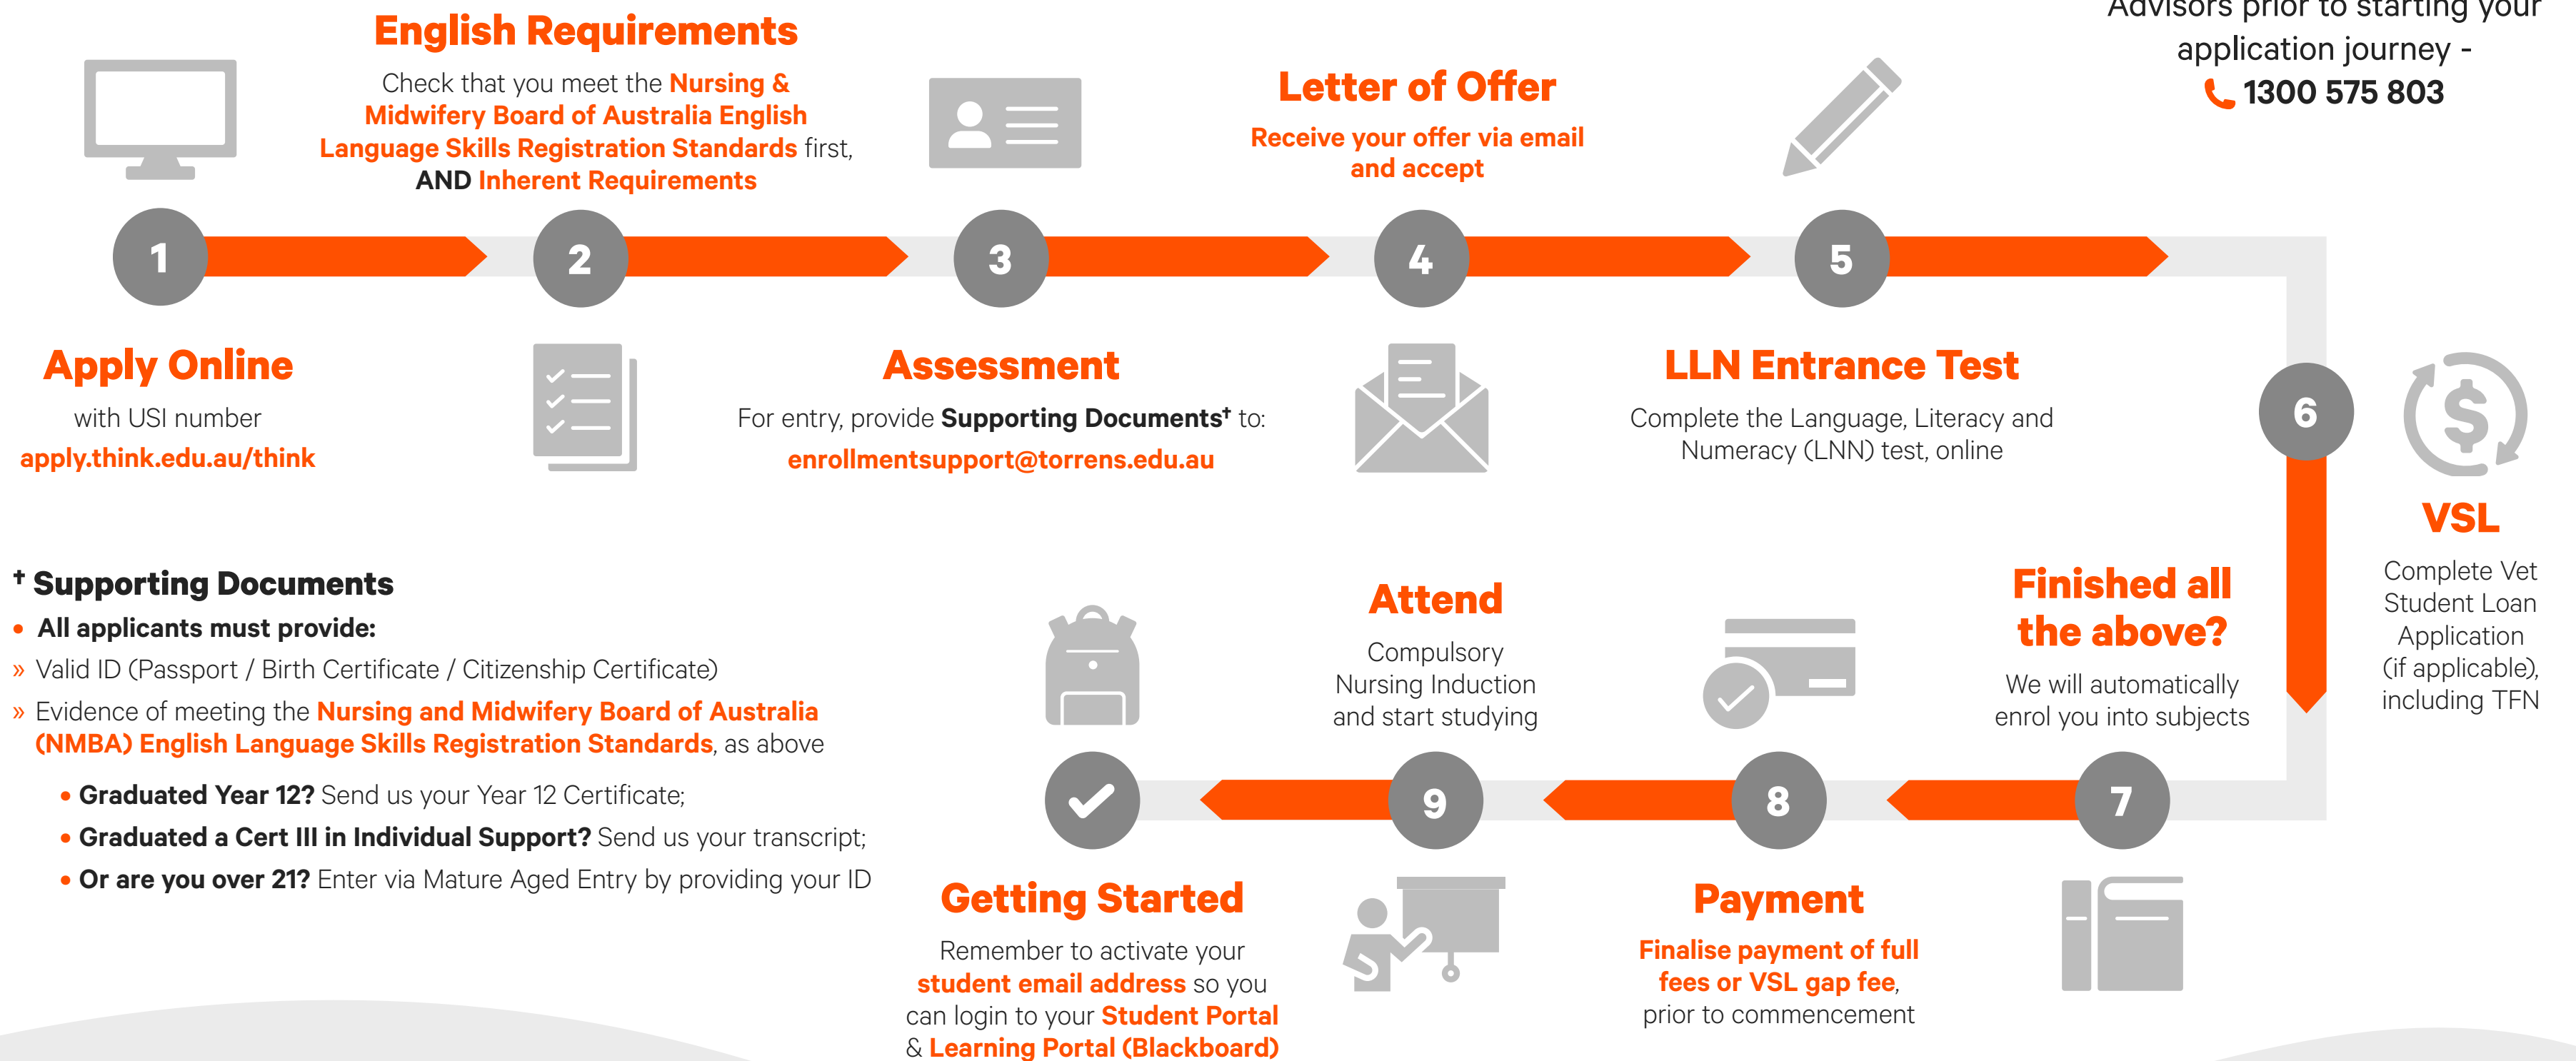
English Requirements

Check that you meet the Nursing & Midwifery Board of Australia English Language Skills Registration Standards first, AND Inherent Requirements

Letter of Offer

Receive your offer via email and accept

Advisors prior to starting your application journey - 1300 575 803

1 2 3 4 5

Apply Online

with USI number

apply.think.edu.au/think

Assessment

For entry, provide Supporting Documents† to:

enrollmentsupport@torrens.edu.au

LLN Entrance Test

Complete the Language, Literacy and Numeracy (LNN) test, online

6

VSL

Complete Vet Student Loan Application (if applicable), including TFN

† Supporting Documents

• All applicants must provide:

» Valid ID (Passport / Birth Certificate / Citizenship Certificate)

» Evidence of meeting the Nursing and Midwifery Board of Australia (NMBA) English Language Skills Registration Standards, as above

• Graduated Year 12? Send us your Year 12 Certificate;

• Graduated a Cert III in Individual Support? Send us your transcript;

• Or are you over 21? Enter via Mature Aged Entry by providing your ID

Attend

Compulsory Nursing Induction and start studying

Finished all the above?

We will automatically enrol you into subjects

9 8 7

Getting Started

Remember to activate your student email address so you can login to your Student Portal & Learning Portal (Blackboard)

Payment

Finalise payment of full fees or VSL gap fee, prior to commencement